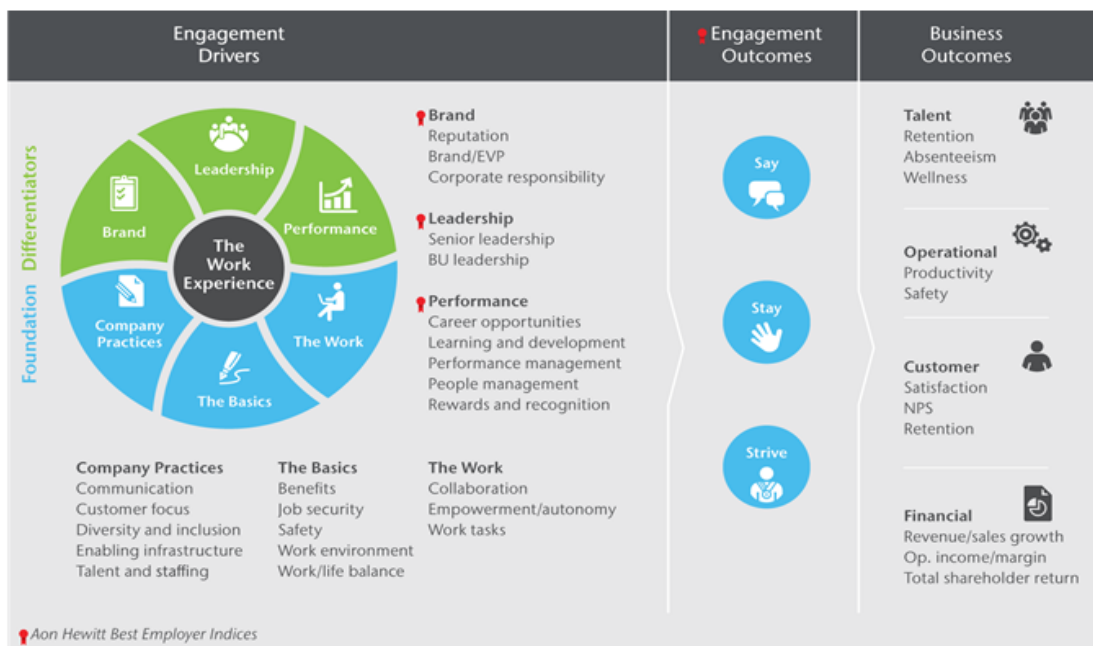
Engagement Drivers

Engagement Outcomes

Business Outcomes

Foundation Differentiators

Leadership
Brand
Performance
The Work Experience
Company Practices
The Work
The Basics

Brand
Reputation
Brand/EVP
Corporate responsibility

Leadership
Senior leadership
BU leadership

Performance
Career opportunities
Learning and development
Performance management
People management
Rewards and recognition

Company Practices
Communication
Customer focus
Diversity and inclusion
Enabling infrastructure
Talent and staffing

The Basics
Benefits
Job security
Safety
Work environment
Work/life balance

The Work
Collaboration
Empowerment/autonomy
Work tasks

Say

Stay

Strive

Talent
Retention
Absenteeism
Wellness

Operational
Productivity
Safety

Customer
Satisfaction
NPS
Retention

Financial
Revenue/sales growth
Op. income/margin
Total shareholder return

Aon Hewitt Best Employer Indices